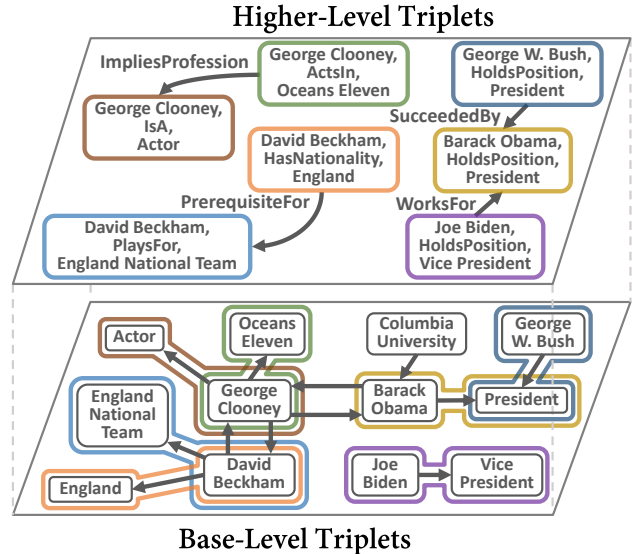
Higher-Level Triplets

ImpliesProfession

George Clooney, ActsIn, Oceans Eleven

George W. Bush, HoldsPosition, President

George Clooney, IsA, Actor

SucceededBy

David Beckham, HasNationality, England

Barack Obama, HoldsPosition, President

PrerequisiteFor

WorksFor

David Beckham, PlaysFor, England National Team

Joe Biden, HoldsPosition, Vice President

Actor

Oceans Eleven

Columbia University

George W. Bush

England National Team

George Clooney

Barack Obama

President

David Beckham

Joe Biden

Vice President

England

Base-Level Triplets